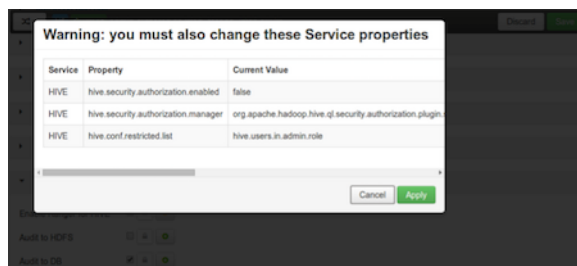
Warning: you must also change these Service properties

| Service | Property | Current Value |
|---|---|---|
| HIVE | hive.security.authorization.enabled | false |
| HIVE | hive.security.authorization.manager | org.apache.hadoop.hive.ql.security.authorization.plugin.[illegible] |
| HIVE | hive.conf.restricted.list | hive.users.in.admin.role |

Cancel Apply

Discard

Audit to HDFS

Audit to DB